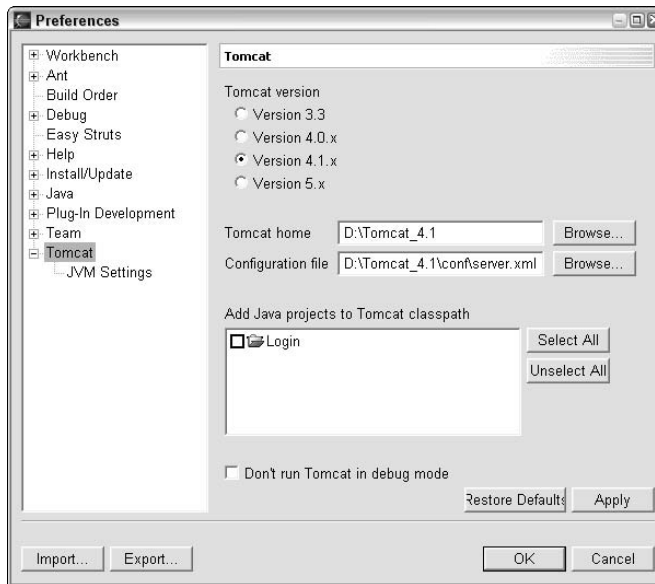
Preferences

Workbench
Ant
Build Order
Debug
Easy Struts
Help
Install/Update
Java
Plug-In Development
Team
Tomcat
JVM Settings

Tomcat

Tomcat version
Version 3.3
Version 4.0.x
Version 4.1.x
Version 5.x

Tomcat home D:\Tomcat_4.1 Browse...
Configuration file D:\Tomcat_4.1\conf\server.xml Browse...

Add Java projects to Tomcat classpath
Login
Select All
Unselect All

Don't run Tomcat in debug mode

Restore Defaults Apply

Import... Export... OK Cancel